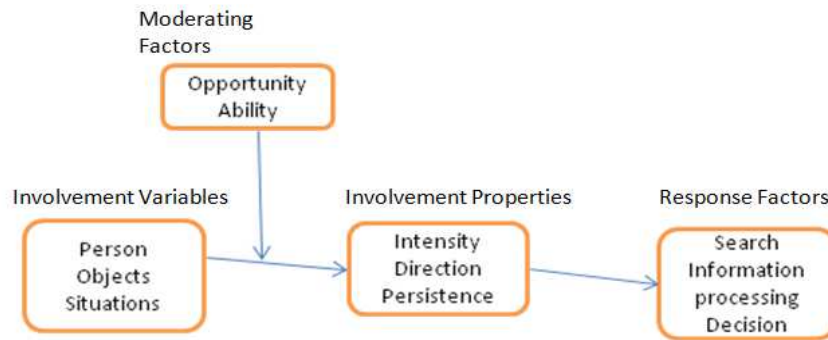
Moderating Factors

Opportunity
Ability

Involvement Variables

Person
Objects
Situations

Involvement Properties

Intensity
Direction
Persistence

Response Factors

Search
Information processing
Decision